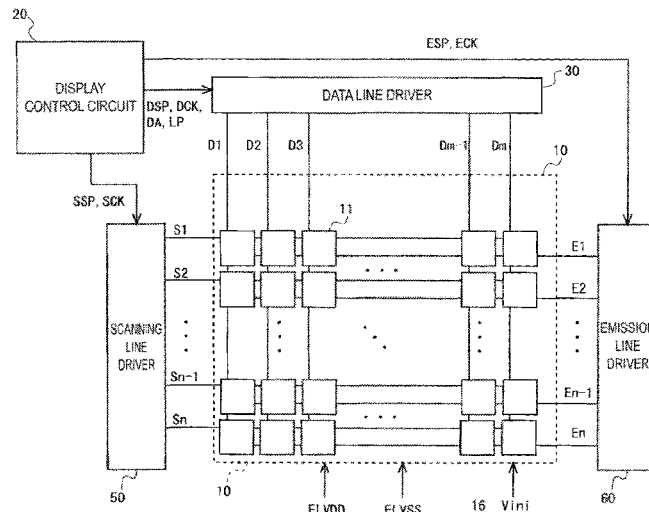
20

ESP, ECK

DISPLAY CONTROL CIRCUIT

DSP, DCK, DA, LP

DATA LINE DRIVER

30

D1 D2 D3 Dm-1 Dm

10

SSP, SCK

11

S1

S2

SCANNING LINE DRIVER

Sn-1

Sn

E1

E2

EMISSIO LINE DRIVER

En-1

En

50

10

ELVDD

ELVSS

16

Vini

60